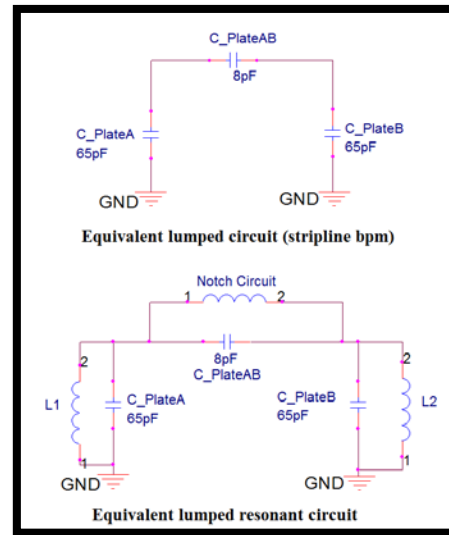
C_PlateAB
8pF
C_PlateA
65pF
C_PlateB
65pF
GND
GND
Equivalent lumped circuit (stripline bpm)

Notch Circuit
1 2
8pF
C_PlateAB
2
2
L1
C_PlateA
65pF
C_PlateB
65pF
L2
1
1
GND
GND
Equivalent lumped resonant circuit